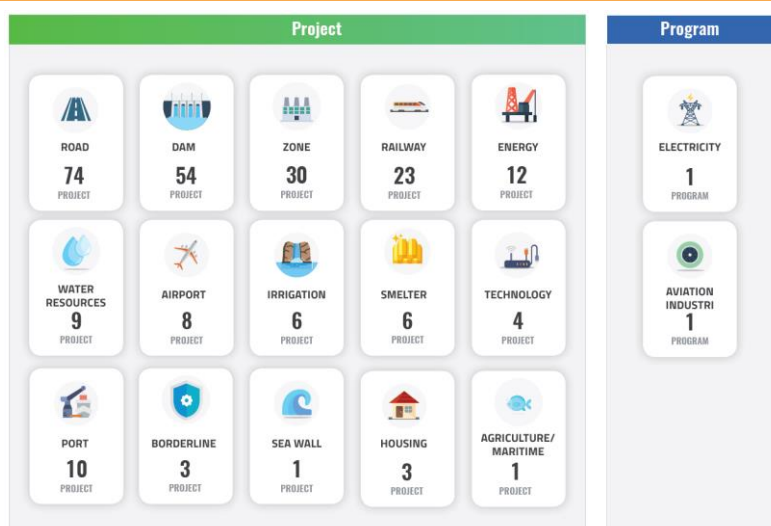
Project

ROAD
74
PROJECT

DAM
54
PROJECT

ZONE
30
PROJECT

RAILWAY
23
PROJECT

ENERGY
12
PROJECT

WATER RESOURCES
9
PROJECT

AIRPORT
8
PROJECT

IRRIGATION
6
PROJECT

SMELTER
6
PROJECT

TECHNOLOGY
4
PROJECT

PORT
10
PROJECT

BORDERLINE
3
PROJECT

SEA WALL
1
PROJECT

HOUSING
3
PROJECT

AGRICULTURE/ MARITIME
1
PROJECT

Program

ELECTRICITY
1
PROGRAM

AVIATION INDUSTRI
1
PROGRAM